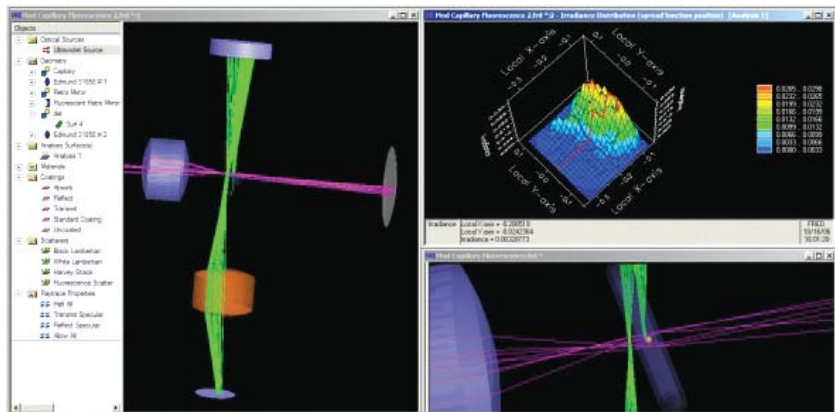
Mod Capillary Fluorescence 2.frd *:1

Objects
Optical Sources
Ultraviolet Source
Geometry
Capillary
Edmund 31058 R 1
Retro Mirror
Fluorescent Retro Mirror
Slit
Surf 4
Edmund 31058 R 2
Analysis Surface(s)
Analysis 1
Materials
Coatings
Absorb
Reflect
Transmit
Standard Coating
Uncoated
Scatterers
Black Lambertian
White Lambertian
Harvey Shack
Fluorescence Scatter
Raytrace Properties
Halt All
Transmit Specular
Reflect Specular
Allow All

Mod Capillary Fluorescence 2.frd *:2 - Irradiance Distribution (spread function position) [Analysis 1]

Local X-axis
Local Y-axis
Local Y-axis
Local X-axis

0.0265 - 0.0298
0.0232 - 0.0265
0.0199 - 0.0232
0.0166 - 0.0199
0.0132 - 0.0166
0.0099 - 0.0132
0.0066 - 0.0099
0.0033 - 0.0066
0.0000 - 0.0033

Irradiance
Local X-axis = 0.280519
Local Y-axis = -0.0242364
Irradiance = 0.00328773

FRED
10/16/06
16:01:20

Mod Capillary Fluorescence.frd *